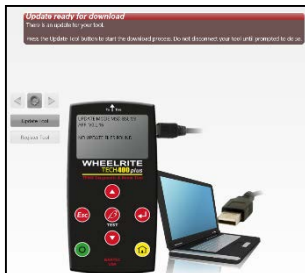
Update ready for download
There is an update for your tool
Press the Update tool button to start the download process. Do not disconnect your tool until prompted to do so.

Update tool
Register Tool

UPDATE MODE ENABLED
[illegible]
DO NOT DISCONNECT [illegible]

WHEELRITE
TECH400 plus
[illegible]

Esc
TEST